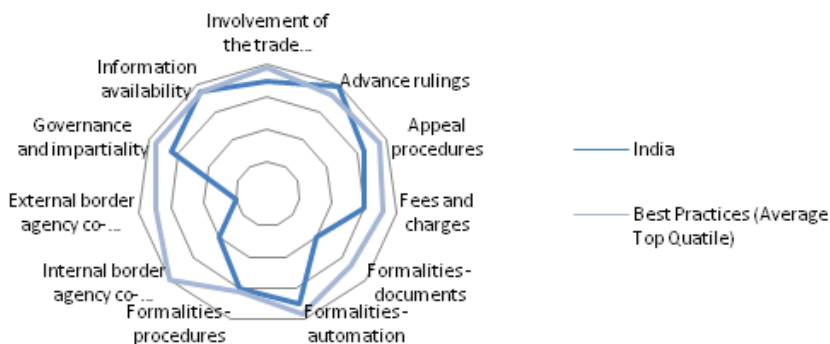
Involvement of the trade...

Advance rulings

Appeal procedures

Fees and charges

Formalities - documents

Formalities - automation

Formalities - procedures

Internal border agency co-...

External border agency co-...

Governance and impartiality

Information availability

India

Best Practices (Average Top Quatile)